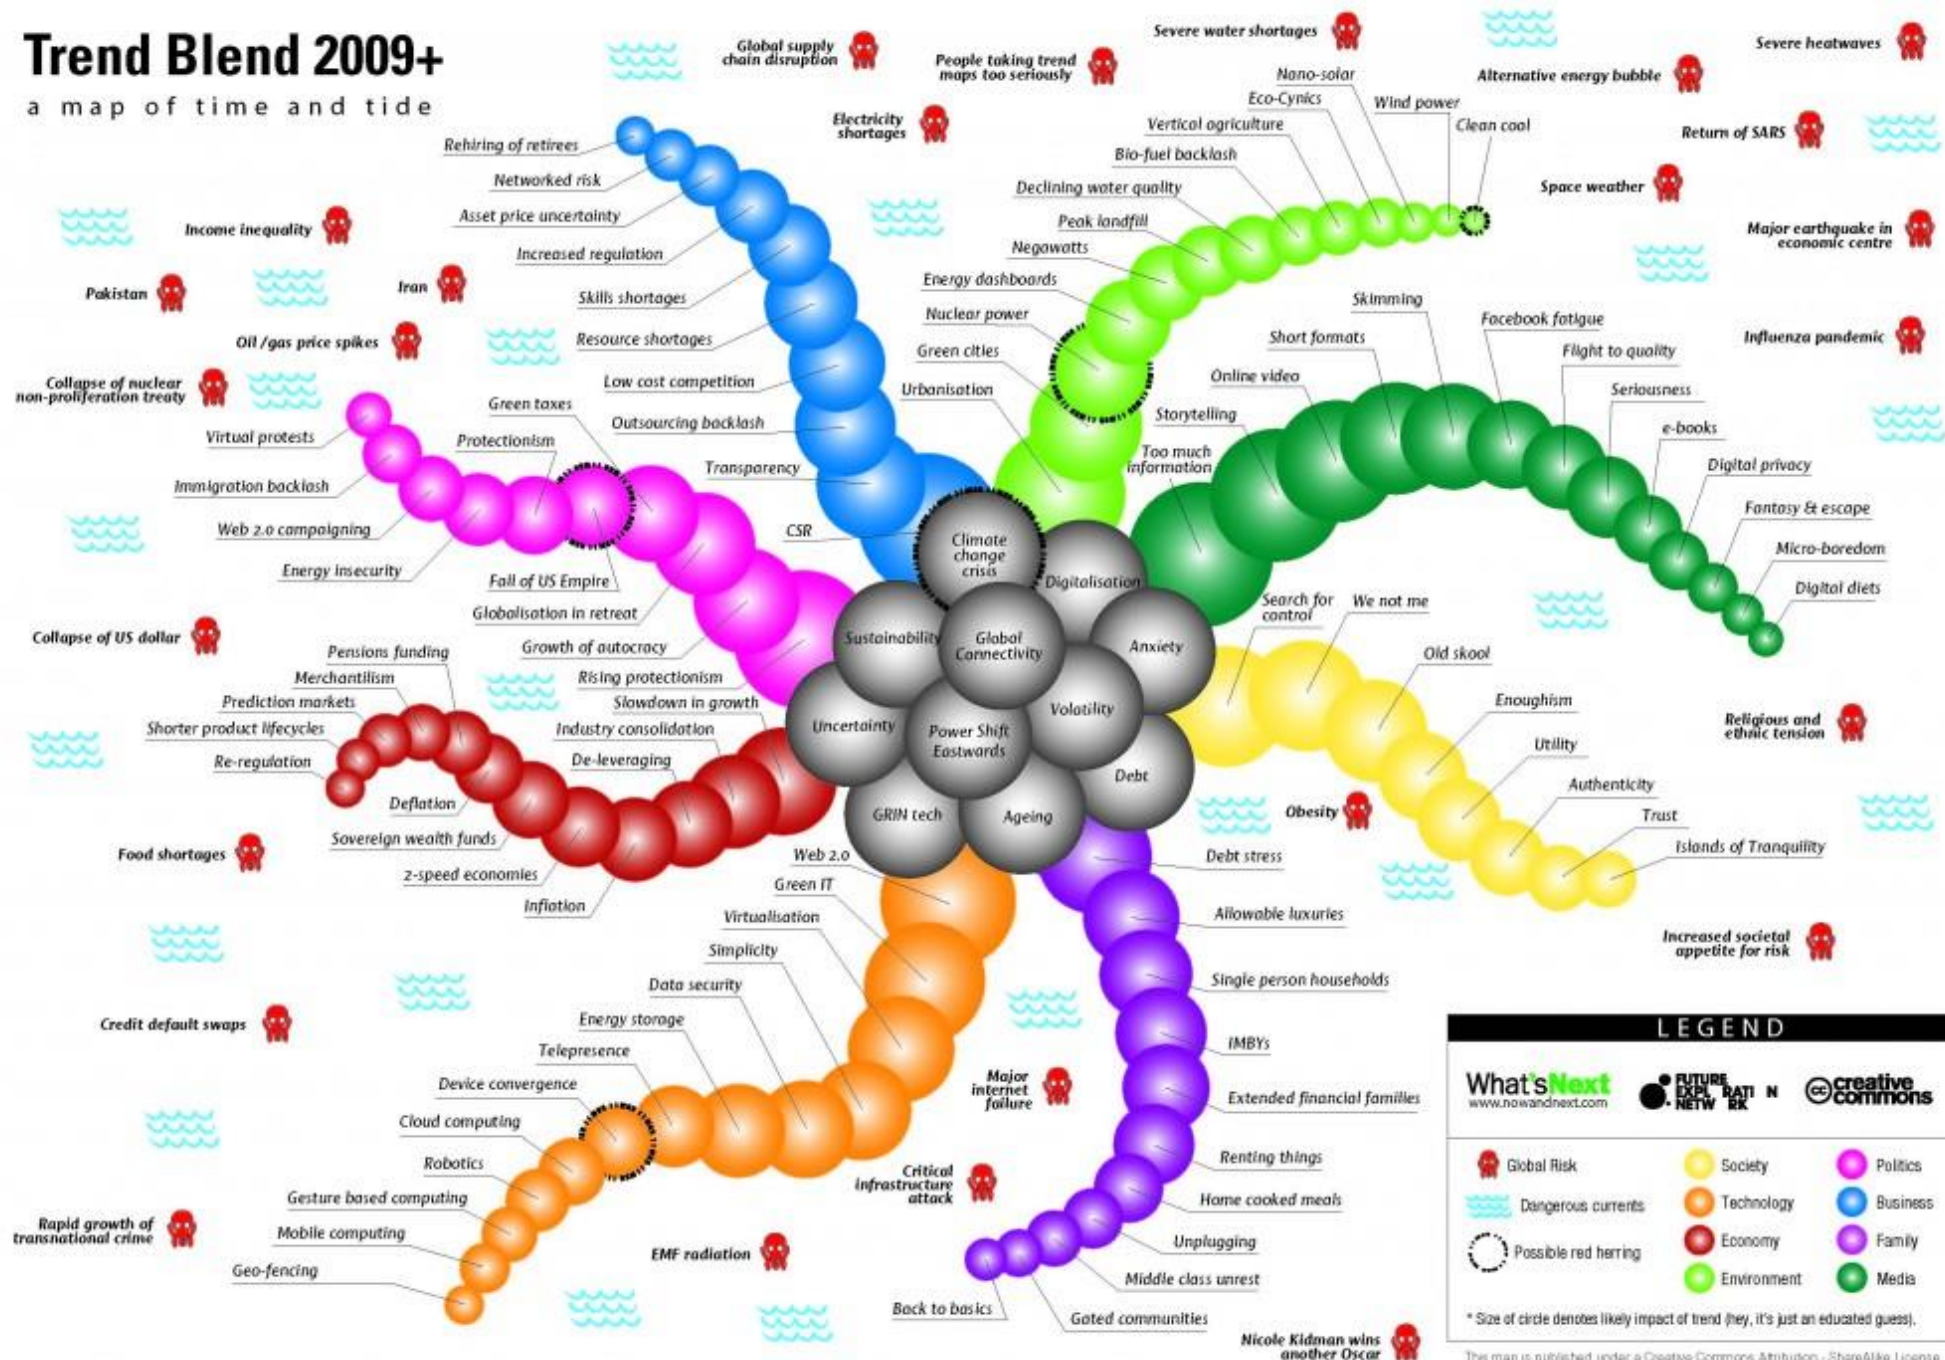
Trend Blend 2009+
a map of time and tide

Global supply chain disruption
People taking trend maps too seriously
Severe water shortages
Severe heatwaves
Alternative energy bubble
Electricity shortages
Return of SARS
Space weather
Income inequality
Major earthquake in economic centre
Pakistan
Iran
Oil /gas price spikes
Influenza pandemic
Collapse of nuclear non-proliferation treaty
Collapse of US dollar
Religious and ethnic tension
Obesity
Food shortages
Increased societal appetite for risk
Credit default swaps
Major internet failure
Critical infrastructure attack
Rapid growth of transnational crime
EMF radiation
Nicole Kidman wins another Oscar

Rehiring of retirees
Networked risk
Asset price uncertainty
Increased regulation
Skills shortages
Resource shortages
Low cost competition
Outsourcing backlash
Transparency
CSR

Nano-solar
Eco-Cynics
Wind power
Clean coal
Vertical agriculture
Bio-fuel backlash
Declining water quality
Peak landfill
Negawatts
Energy dashboards
Nuclear power
Green cities
Urbanisation

Skimming
Short formats
Facebook fatigue
Flight to quality
Online video
Seriousness
Storytelling
e-books
Too much information
Digital privacy
Fantasy & escape
Micro-boredom
Digital diets

Virtual protests
Green taxes
Protectionism
Immigration backlash
Web 2.0 campaigning
Energy insecurity
Fall of US Empire
Globalisation in retreat
Growth of autocracy

Climate change crisis
Digitalisation
Sustainability
Global Connectivity
Anxiety
Uncertainty
Power Shift Eastwards
Volatility
Debt
GRIN tech
Ageing

Search for control
We not me
Old skool
Enoughism
Utility
Authenticity
Trust
Islands of Tranquility

Pensions funding
Merchantilism
Prediction markets
Shorter product lifecycles
Re-regulation
Rising protectionism
Slowdown in growth
Industry consolidation
De-leveraging
Deflation
Sovereign wealth funds
2-speed economies
Inflation

Web 2.0
Green IT
Virtualisation
Simplicity
Data security
Energy storage
Telepresence
Device convergence
Cloud computing
Robotics
Gesture based computing
Mobile computing
Geo-fencing

Debt stress
Allowable luxuries
Single person households
IMBYs
Extended financial families
Renting things
Home cooked meals
Unplugging
Middle class unrest
Back to basics
Gated communities

LEGEND
What'sNext www.nowandnext.com
FUTURE EXPLORATION NETWORK
creative commons
Global Risk
Dangerous currents
Possible red herring
Society
Technology
Economy
Environment
Politics
Business
Family
Media
* Size of circle denotes likely impact of trend (hey, it's just an educated guess).
This map is published under a Creative Commons Attribution - ShareAlike License